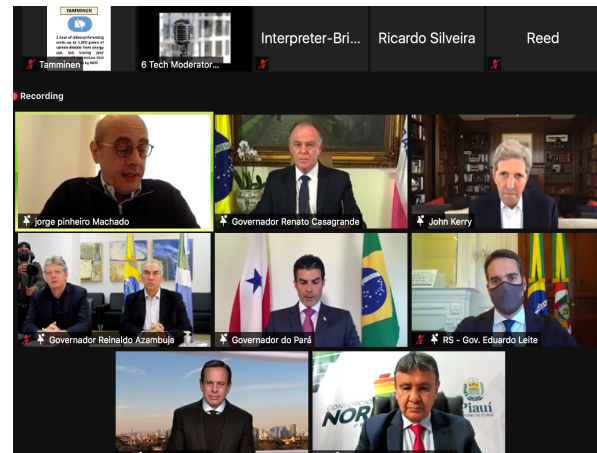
TAMMINEN

1 hour of videoconferencing emits up to 1,000 grams of carbon dioxide from energy use, but leaving your camera off can reduce that footprint by 96%

Tamminen

6 Tech Moderator...

Interpreter-Bri...

Ricardo Silveira

Reed

Recording

jorge pinheiro Machado

Governador Renato Casagrande

John Kerry

Governador Reinaldo Azambuja

Governador do Pará

RS - Gov. Eduardo Leite

CONSÓRCIO NORD

Piauí